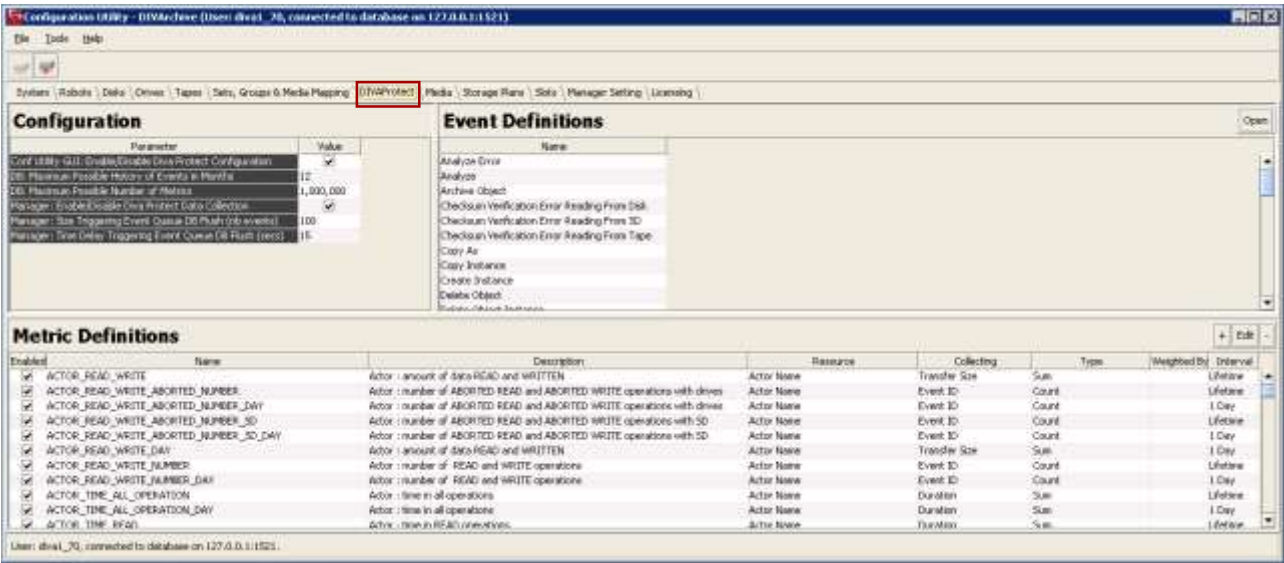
Configuration Utility - DIVArchive (User: diva1_70, connected to database on 127.0.0.1:1521)

File Tools Help

System | Robots | Disks | Drives | Tapes | Sets, Groups & Media Mapping | DIVAProtect | Media | Storage Plans | Slots | Manager Setting | Licensing

Configuration

| Parameter | Value |
|---|---|
| Conf Utility GUI: Enable/Disable Diva Protect Configuration | ✔ |
| DB: Maximum Possible History of Events in Months | 12 |
| DB: Maximum Possible Number of Metrics | 1,000,000 |
| Manager: Enable/Disable Diva Protect Data Collection | ✔ |
| Manager: Size Triggering Event Queue DB Flush (nb events) | 100 |
| Manager: Time Delay Triggering Event Queue DB Flush (secs) | 15 |

Event Definitions

Open

| Name |
|---|
| Analyze Error |
| Analyze |
| Archive Object |
| Checksum Verification Error Reading From Disk |
| Checksum Verification Error Reading From SD |
| Checksum Verification Error Reading From Tape |
| Copy As |
| Copy Instance |
| Create Instance |
| Delete Object |
| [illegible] |

Metric Definitions

+ Edit -

| Enabled | Name | Description | Resource | Collecting | Type | Weighted By | Interval |
|---|---|---|---|---|---|---|---|
| ✔ | ACTOR_READ_WRITE | Actor : amount of data READ and WRITTEN | Actor Name | Transfer Size | Sum | | Lifetime |
| ✔ | ACTOR_READ_WRITE_ABORTED_NUMBER | Actor : number of ABORTED READ and ABORTED WRITE operations with drives | Actor Name | Event ID | Count | | Lifetime |
| ✔ | ACTOR_READ_WRITE_ABORTED_NUMBER_DAY | Actor : number of ABORTED READ and ABORTED WRITE operations with drives | Actor Name | Event ID | Count | | 1 Day |
| ✔ | ACTOR_READ_WRITE_ABORTED_NUMBER_SD | Actor : number of ABORTED READ and ABORTED WRITE operations with SD | Actor Name | Event ID | Count | | Lifetime |
| ✔ | ACTOR_READ_WRITE_ABORTED_NUMBER_SD_DAY | Actor : number of ABORTED READ and ABORTED WRITE operations with SD | Actor Name | Event ID | Count | | 1 Day |
| ✔ | ACTOR_READ_WRITE_DAY | Actor : amount of data READ and WRITTEN | Actor Name | Transfer Size | Sum | | 1 Day |
| ✔ | ACTOR_READ_WRITE_NUMBER | Actor : number of READ and WRITE operations | Actor Name | Event ID | Count | | Lifetime |
| ✔ | ACTOR_READ_WRITE_NUMBER_DAY | Actor : number of READ and WRITE operations | Actor Name | Event ID | Count | | 1 Day |
| ✔ | ACTOR_TIME_ALL_OPERATION | Actor : time in all operations | Actor Name | Duration | Sum | | Lifetime |
| ✔ | ACTOR_TIME_ALL_OPERATION_DAY | Actor : time in all operations | Actor Name | Duration | Sum | | 1 Day |
| ✔ | ACTOR_TIME_READ | Actor : time in READ operations | Actor Name | Duration | Sum | | Lifetime |

User: diva1_70, connected to database on 127.0.0.1:1521.